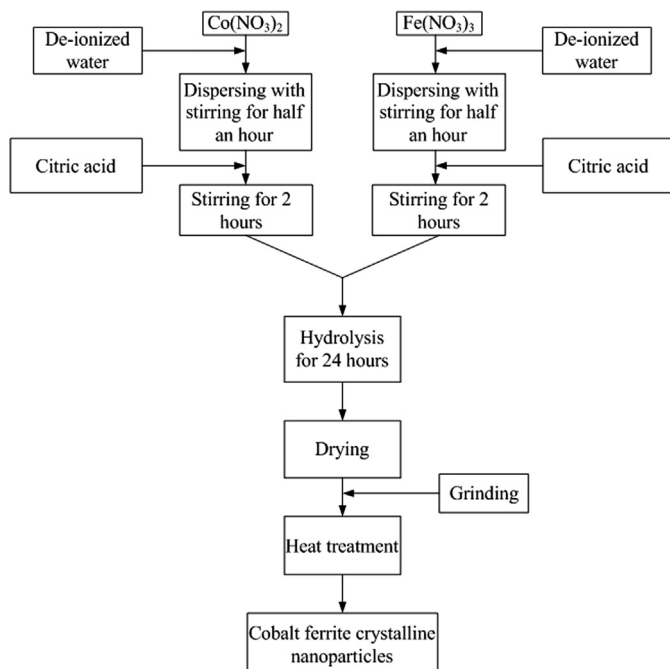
$Co(NO_3)_2$

$Fe(NO_3)_3$

De-ionized water

Dispersing with stirring for half an hour

Dispersing with stirring for half an hour

De-ionized water

Citric acid

Stirring for 2 hours

Stirring for 2 hours

Citric acid

Hydrolysis for 24 hours

Drying

Grinding

Heat treatment

Cobalt ferrite crystalline nanoparticles